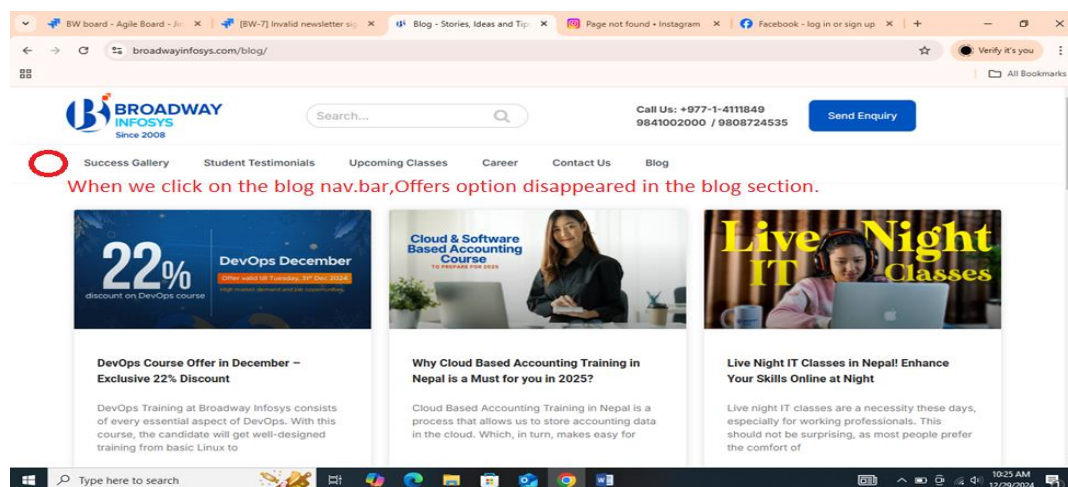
BW board - Agile Board - Ji ×
[BW-7] Invalid newsletter sig ×
Blog - Stories, Ideas and Tip ×
Page not found • Instagram ×
Facebook - log in or sign up ×
+

broadwayinfosys.com/blog/

Verify it's you

All Bookmarks

BROADWAY INFOSYS Since 2008

Search...

Call Us: +977-1-4111849
9841002000 / 9808724535

Send Enquiry

Success Gallery
Student Testimonials
Upcoming Classes
Career
Contact Us
Blog

When we click on the blog nav.bar,Offers option disappeared in the blog section.

22% discount on DevOps course
DevOps December
Offer valid till Tuesday, 31st Dec 2024
High market demand and job opportunities

DevOps Course Offer in December – Exclusive 22% Discount

DevOps Training at Broadway Infosys consists of every essential aspect of DevOps. With this course, the candidate will get well-designed training from basic Linux to

Cloud & Software Based Accounting Course
TO PREPARE FOR 2025

Why Cloud Based Accounting Training in Nepal is a Must for you in 2025?

Cloud Based Accounting Training in Nepal is a process that allows us to store accounting data in the cloud. Which, in turn, makes easy for

Live Night IT Classes

Live Night IT Classes in Nepal! Enhance Your Skills Online at Night

Live night IT classes are a necessity these days, especially for working professionals. This should not be surprising, as most people prefer the comfort of

Type here to search

10:25 AM
12/29/2024